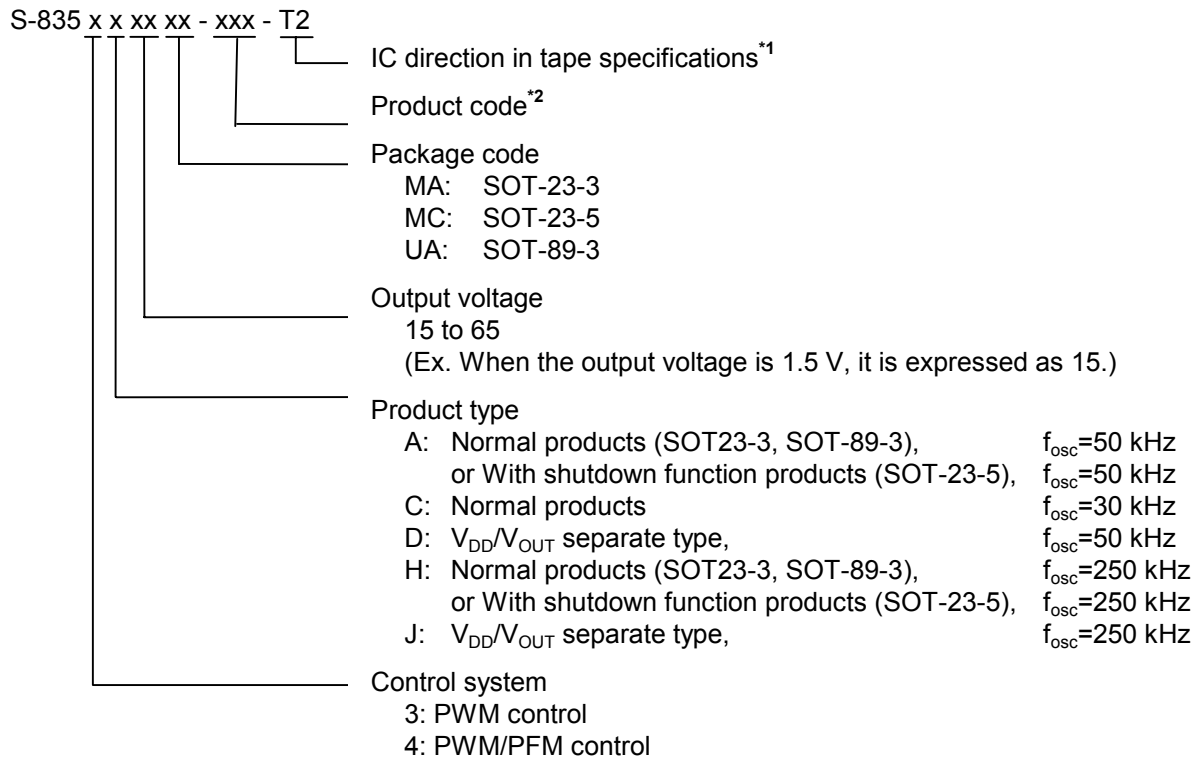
S-835 x x xx xx - xxx - T2

IC direction in tape specifications$^{*1}$

Product code$^{*2}$

Package code
MA: SOT-23-3
MC: SOT-23-5
UA: SOT-89-3

Output voltage
15 to 65
(Ex. When the output voltage is 1.5 V, it is expressed as 15.)

Product type
A: Normal products (SOT23-3, SOT-89-3), $f_{osc}$=50 kHz
or With shutdown function products (SOT-23-5), $f_{osc}$=50 kHz
C: Normal products $f_{osc}$=30 kHz
D: $V_{DD}$/$V_{OUT}$ separate type, $f_{osc}$=50 kHz
H: Normal products (SOT23-3, SOT-89-3), $f_{osc}$=250 kHz
or With shutdown function products (SOT-23-5), $f_{osc}$=250 kHz
J: $V_{DD}$/$V_{OUT}$ separate type, $f_{osc}$=250 kHz

Control system
3: PWM control
4: PWM/PFM control